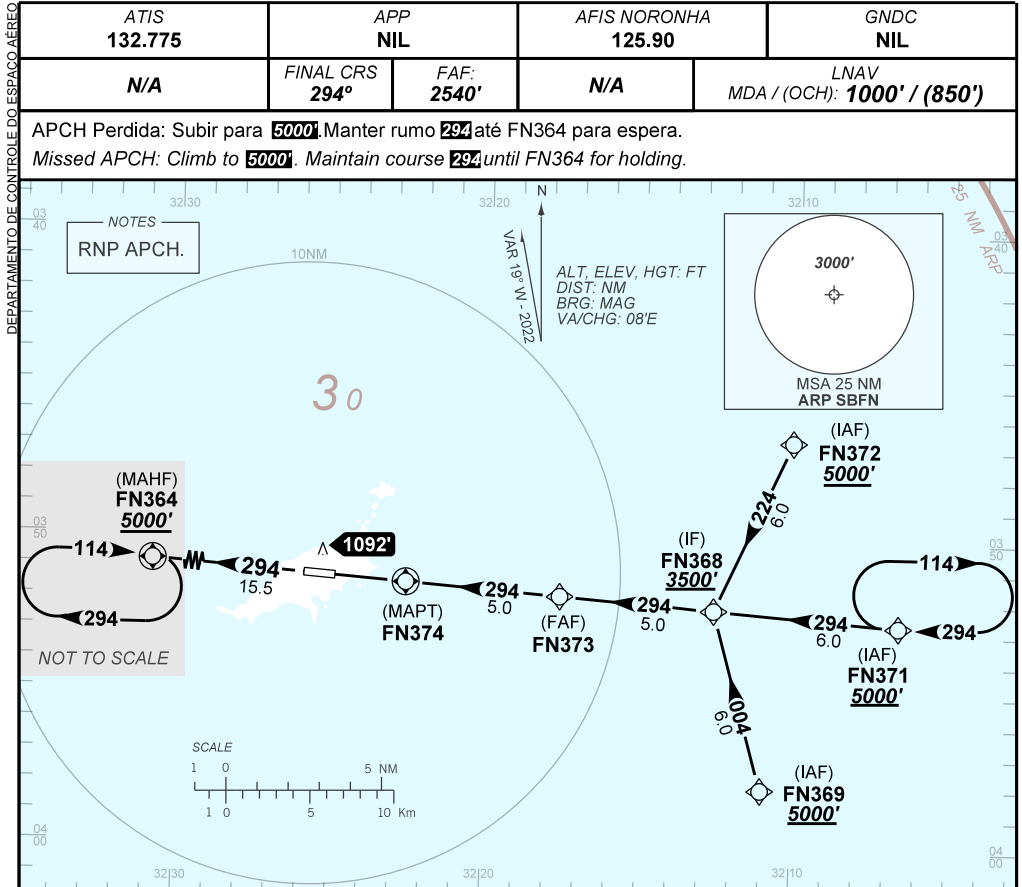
DEPARTAMENTO DE CONTROLE DO ESPAÇO AÉREO

| ATIS 132.775 | APP NIL | AFIS NORONHA 125.90 | GNDC NIL |
|---|---|---|---|

| N/A | FINAL CRS 294º | FAF: 2540' | N/A | LNAV MDA / (OCH): 1000' / (850') |
|---|---|---|---|---|

APCH Perdida: Subir para 5000'.Manter rumo 294 até FN364 para espera.
Missed APCH: Climb to 5000'. Maintain course 294 until FN364 for holding.

32|30
32|20
32|10
03 40
03 50
04 00
25 NM ARP

NOTES
RNP APCH.

N
VAR 19° W - 2022
ALT, ELEV, HGT: FT
DIST: NM
BRG: MAG
VA/CHG: 08'E

10NM

3 0

3000'
MSA 25 NM
ARP SBFN

(IAF)
FN372
5000'
224
6.0

(MAHF)
FN364
5000'
114
294
NOT TO SCALE

294
15.5
1092'
(MAPT)
FN374
294
5.0
(FAF)
FN373
294
5.0
(IF)
FN368
3500'
294
6.0
114
294
(IAF)
FN371
5000'
004
6.0
(IAF)
FN369
5000'

SCALE
1 0 5 NM
1 0 5 10 Km